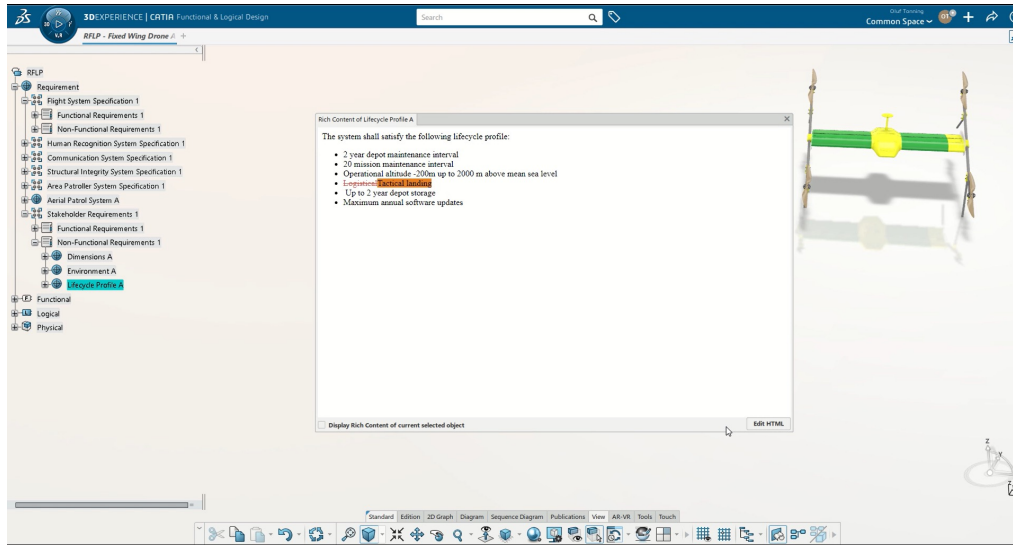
3DEXPERIENCE | CATIA Functional & Logical Design

Search

Olaf Tonning
Common Space

V,R

RFLP - Fixed Wing Drone A

RFLP
Requirement
Flight System Specification 1
Functional Requirements 1
Non-Functional Requirements 1
Human Recognition System Specification 1
Communication System Specification 1
Structural Integrity System Specification 1
Area Patroller System Specification 1
Aerial Patrol System A
Stakeholder Requirements 1
Functional Requirements 1
Non-Functional Requirements 1
Dimensions A
Environment A
Lifecycle Profile A
Functional
Logical
Physical

Rich Content of Lifecycle Profile A

The system shall satisfy the following lifecycle profile:

• 2 year depot maintenance interval
• 20 mission maintenance interval
• Operational altitude -200m up to 2000 m above mean sea level
• Logistics Tactical landing
• Up to 2 year depot storage
• Maximum annual software updates

Display Rich Content of current selected object

Edit HTML

Standard Edition 2D Graph Diagram Sequence Diagram Publications View AR-VR Tools Touch